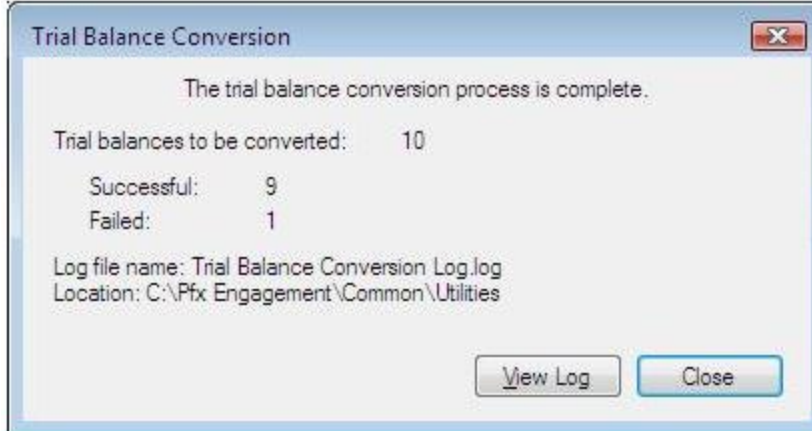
Trial Balance Conversion

The trial balance conversion process is complete.

Trial balances to be converted: 10

Successful: 9
Failed: 1

Log file name: Trial Balance Conversion Log.log
Location: C:\Pfx Engagement\Common\Utilities

View Log
Close